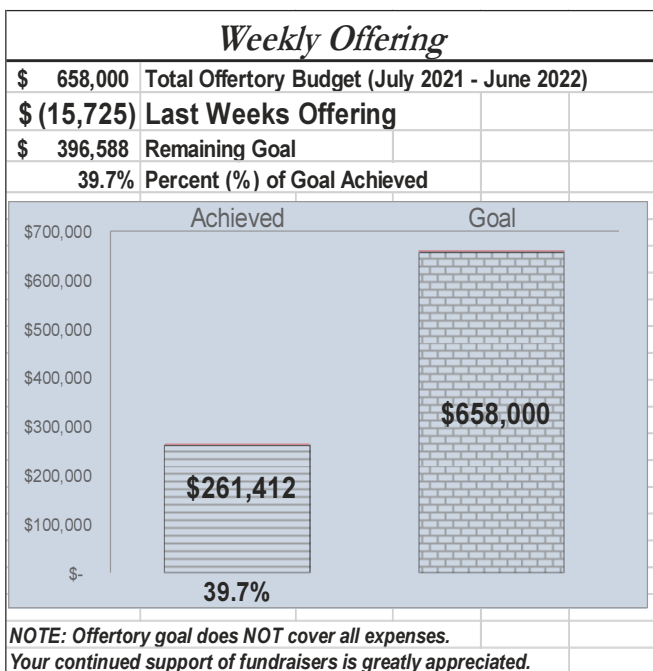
Weekly Offering

| $ | 658,000 | Total Offertory Budget (July 2021 - June 2022) |
|---|---|---|
| $ | (15,725) | Last Weeks Offering |
| $ | 396,588 | Remaining Goal |
| | 39.7% | Percent (%) of Goal Achieved |

Achieved

Goal

$700,000

$600,000

$500,000

$400,000

$300,000

$200,000

$100,000

$-

$658,000

$261,412

39.7%

NOTE: Offertory goal does NOT cover all expenses.

Your continued support of fundraisers is greatly appreciated.